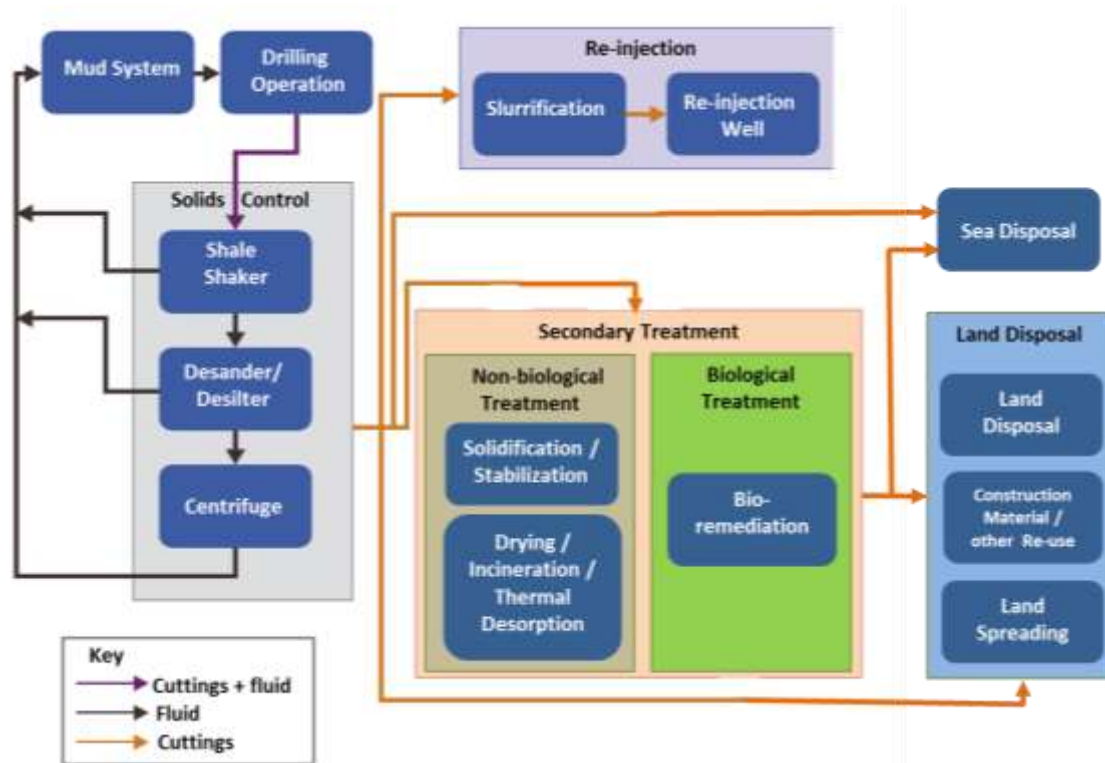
Mud System

Drilling Operation

Re-injection

Slurrification

Re-injection Well

Solids Control

Shale Shaker

Desander/ Desilter

Centrifuge

Sea Disposal

Secondary Treatment

Non-biological Treatment

Solidification / Stabilization

Drying / Incineration / Thermal Desorption

Biological Treatment

Bio-remediation

Land Disposal

Land Disposal

Construction Material / other Re-use

Land Spreading

Key

Cuttings + fluid

Fluid

Cuttings